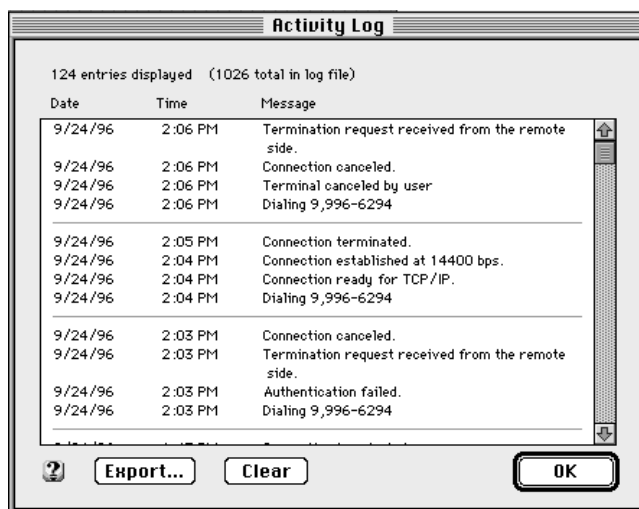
Activity Log

124 entries displayed (1026 total in log file)

| Date | Time | Message |
|---|---|---|
| 9/24/96 | 2:06 PM | Termination request received from the remote side. |
| 9/24/96 | 2:06 PM | Connection canceled. |
| 9/24/96 | 2:06 PM | Terminal canceled by user |
| 9/24/96 | 2:06 PM | Dialing 9,996-6294 |
| 9/24/96 | 2:05 PM | Connection terminated. |
| 9/24/96 | 2:04 PM | Connection established at 14400 bps. |
| 9/24/96 | 2:04 PM | Connection ready for TCP/IP. |
| 9/24/96 | 2:04 PM | Dialing 9,996-6294 |
| 9/24/96 | 2:03 PM | Connection canceled. |
| 9/24/96 | 2:03 PM | Termination request received from the remote side. |
| 9/24/96 | 2:03 PM | Authentication failed. |
| 9/24/96 | 2:03 PM | Dialing 9,996-6294 |
| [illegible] | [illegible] | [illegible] |

Export...   Clear   OK